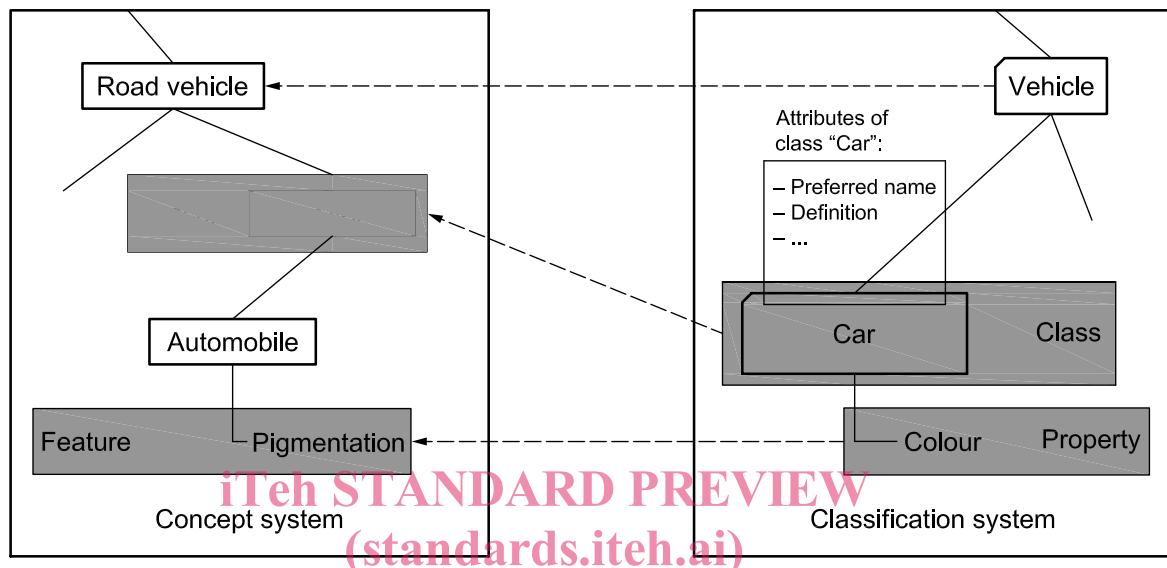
Road vehicle

Automobile

Feature

Pigmentation

Concept system

Vehicle

Attributes of class “Car”:

– Preferred name
– Definition
– ...

Car

Class

Colour

Property

Classification system

iTeh STANDARD PREVIEW
(standards.iteh.ai)